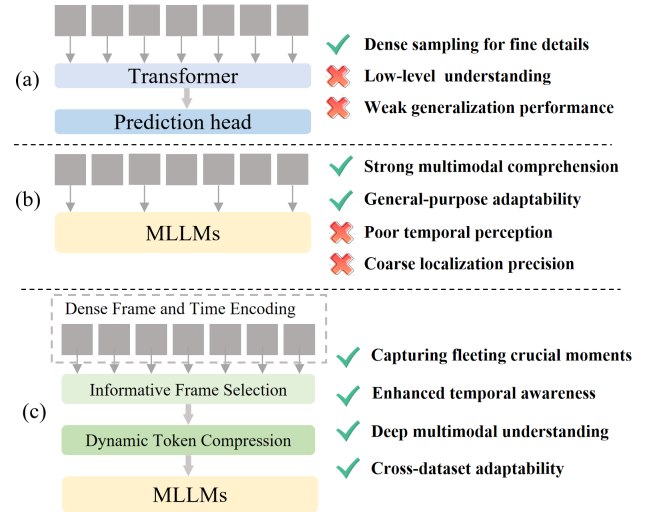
(a)

Transformer

Prediction head

Dense sampling for fine details

Low-level understanding

Weak generalization performance

(b)

MLLMs

Strong multimodal comprehension

General-purpose adaptability

Poor temporal perception

Coarse localization precision

(c)

Dense Frame and Time Encoding

Informative Frame Selection

Dynamic Token Compression

MLLMs

Capturing fleeting crucial moments

Enhanced temporal awareness

Deep multimodal understanding

Cross-dataset adaptability